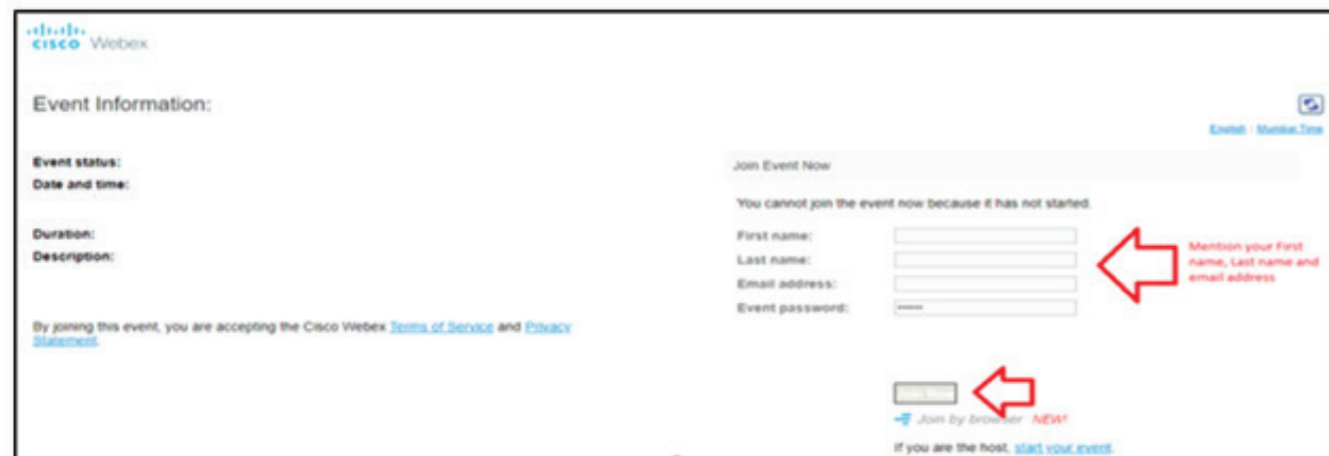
cisco Webex

Event Information:

English : Mumbai Time

Event status:
Date and time:

Duration:
Description:

By joining this event, you are accepting the Cisco Webex Terms of Service and Privacy Statement.

Join Event Now

You cannot join the event now because it has not started.

First name:
Last name:
Email address:
Event password: ••••••

Mention your First name, Last name and email address

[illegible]

Join by browser NEW!

If you are the host, start your event.